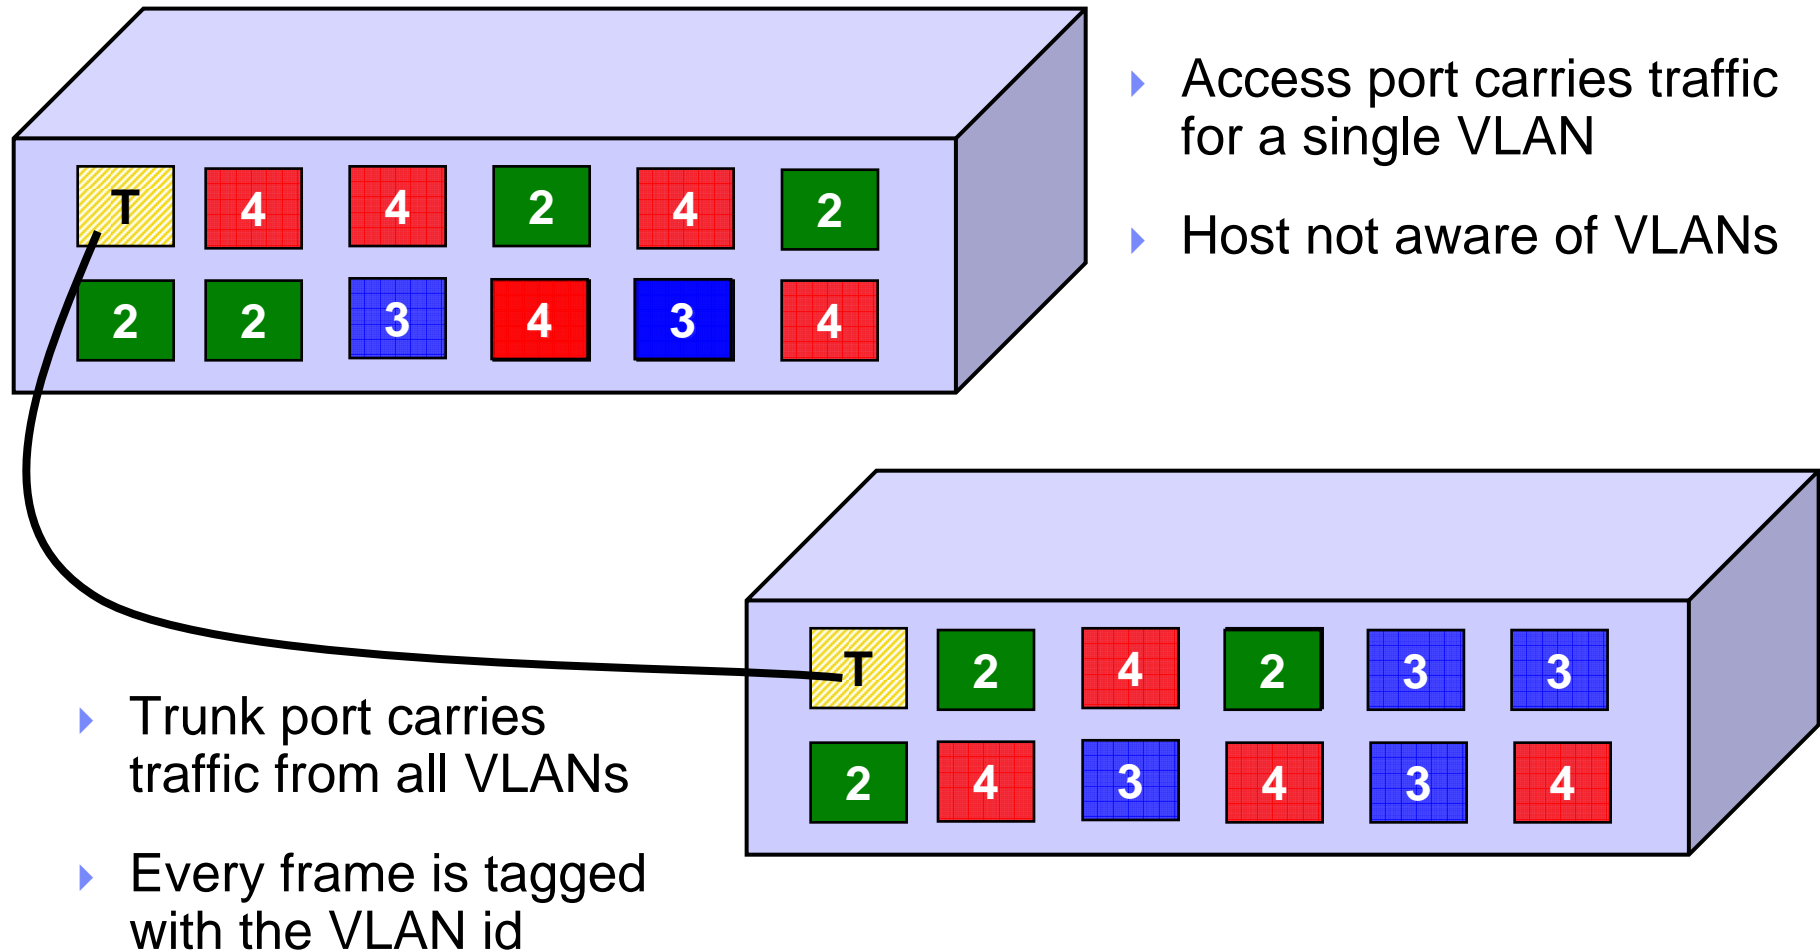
T 4 4 2 4 2
2 2 3 4 3 4

Access port carries traffic for a single VLAN

Host not aware of VLANs

T 2 4 2 3 3
2 4 3 4 3 4

Trunk port carries traffic from all VLANs

Every frame is tagged with the VLAN id